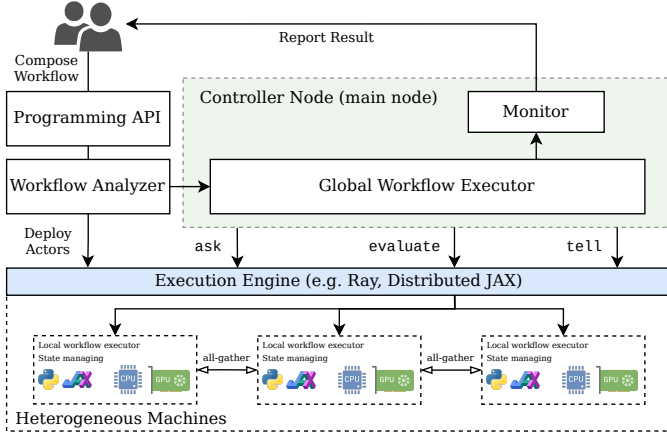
Report Result

Compose Workflow

Programming API

Controller Node (main node)

Monitor

Workflow Analyzer

Global Workflow Executor

Deploy Actors

ask

evaluate

tell

Execution Engine (e.g. Ray, Distributed JAX)

Local workflow executor
State managing

CPU

GPU

all-gather

Local workflow executor
State managing

CPU

GPU

all-gather

Local workflow executor
State managing

CPU

GPU

Heterogeneous Machines